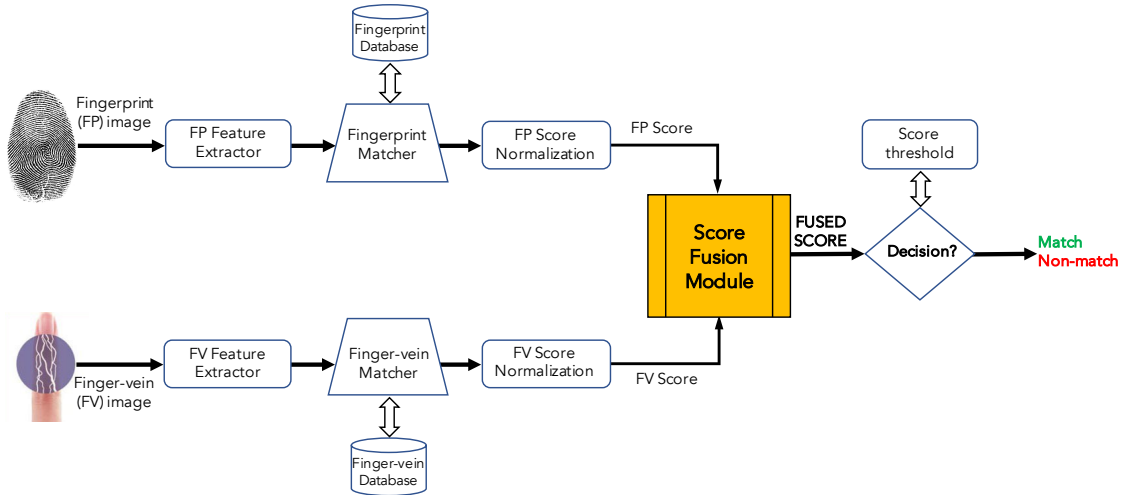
Fingerprint Database

Fingerprint (FP) image

FP Feature Extractor

Fingerprint Matcher

FP Score Normalization

FP Score

Score threshold

Score Fusion Module

FUSED SCORE

Decision?

Match
Non-match

Finger-vein (FV) image

FV Feature Extractor

Finger-vein Matcher

FV Score Normalization

FV Score

Finger-vein Database